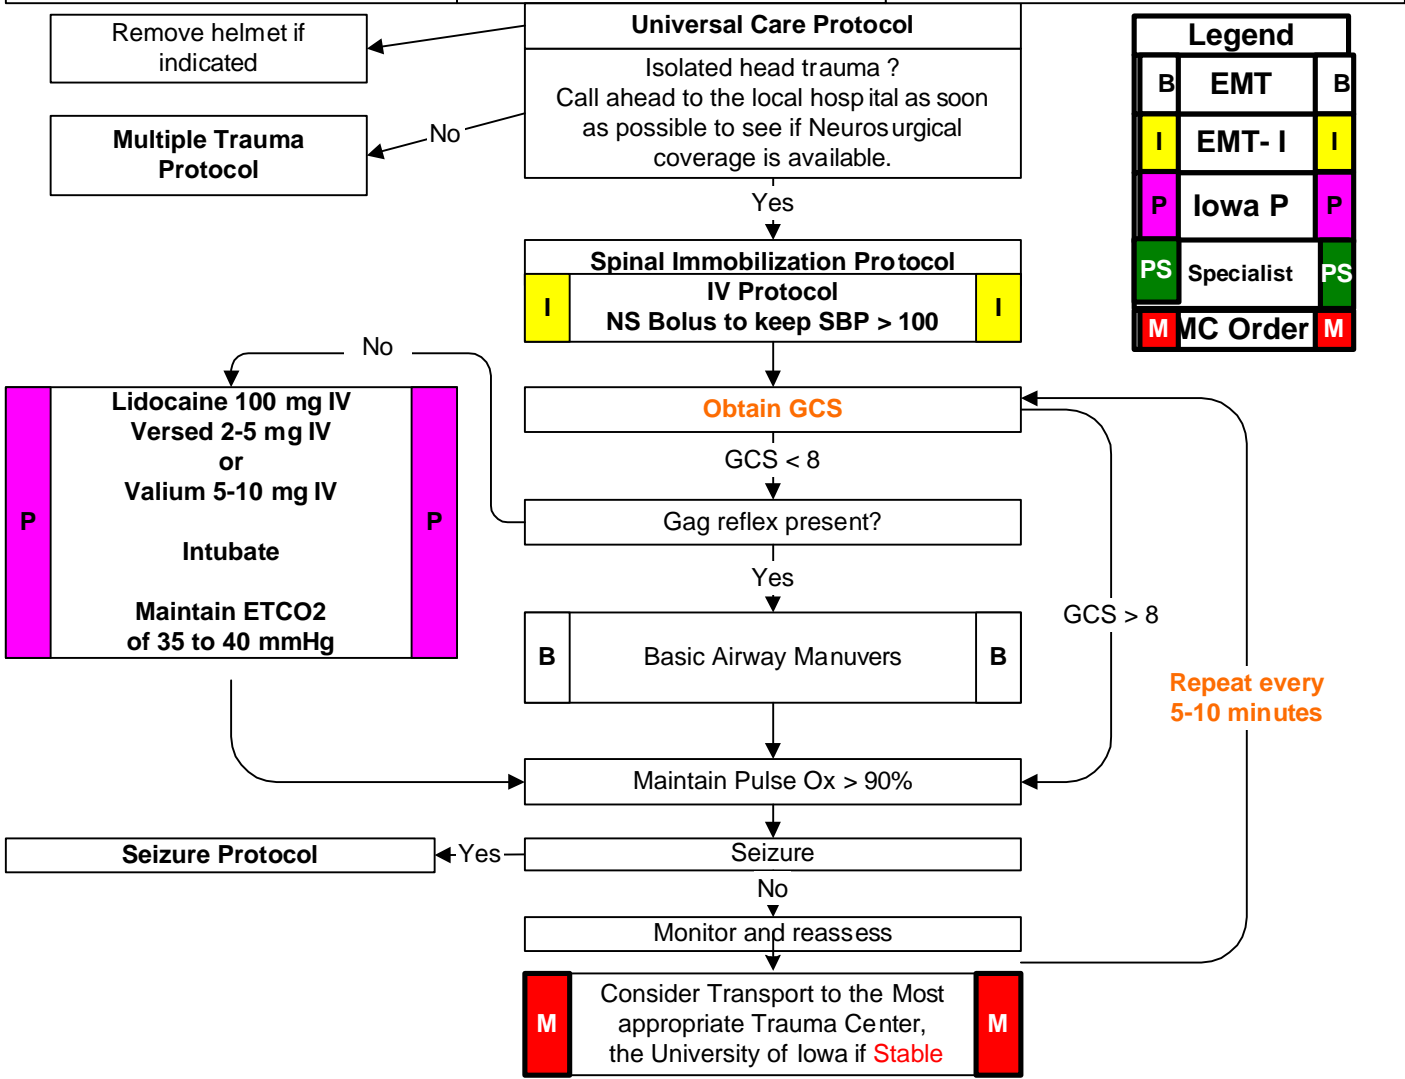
Remove helmet if indicated

Universal Care Protocol

Isolated head trauma ?
Call ahead to the local hosp ital as soon as possible to see if Neuros urgical coverage is available.

No

Multiple Trauma Protocol

Legend

| B | EMT | B |
|---|---|---|
| I | EMT- I | I |
| P | Iowa P | P |
| PS | Specialist | PS |
| M | MC Order | M |

Yes

Spinal Immobilization Protocol

I IV Protocol
NS Bolus to keep SBP > 100 I

No

P Lidocaine 100 mg IV
Versed 2-5 mg IV
or
Valium 5-10 mg IV

Intubate

Maintain ETCO2 of 35 to 40 mmHg P

Obtain GCS

GCS < 8

Gag reflex present?

Yes

GCS > 8

B Basic Airway Manuvers B

Repeat every 5-10 minutes

Maintain Pulse Ox > 90%

Seizure Protocol

Yes

Seizure

No

Monitor and reassess

M Consider Transport to the Most appropriate Trauma Center, the University of Iowa if Stable M